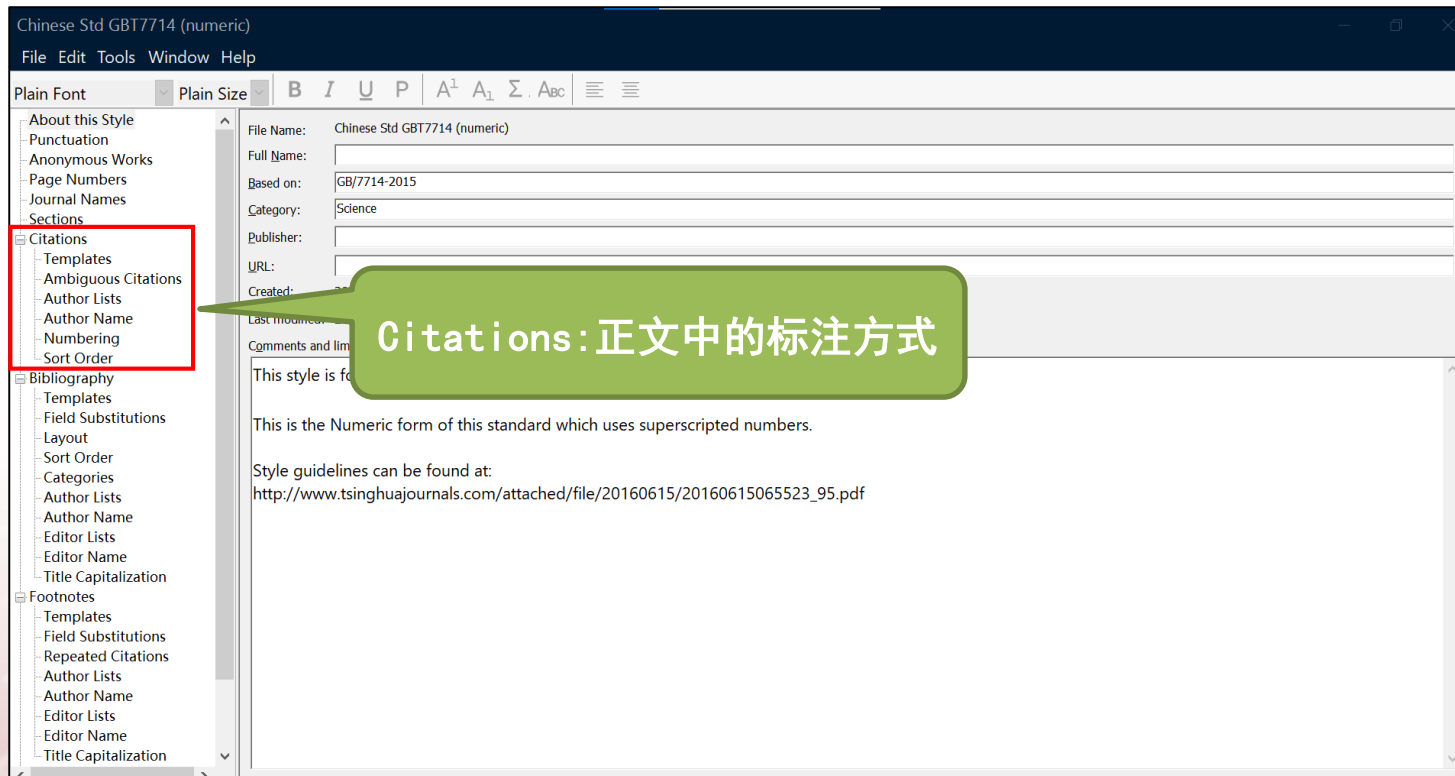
Chinese Std GBT7714 (numeric)

File Edit Tools Window Help

Plain Font Plain Size B I U P $A^1$ $A_1$ Σ ABC

About this Style
Punctuation
Anonymous Works
Page Numbers
Journal Names
Sections
Citations
Templates
Ambiguous Citations
Author Lists
Author Name
Numbering
Sort Order
Bibliography
Templates
Field Substitutions
Layout
Sort Order
Categories
Author Lists
Author Name
Editor Lists
Editor Name
Title Capitalization
Footnotes
Templates
Field Substitutions
Repeated Citations
Author Lists
Author Name
Editor Lists
Editor Name
Title Capitalization

File Name: Chinese Std GBT7714 (numeric)
Full Name:
Based on: GB/7714-2015
Category: Science
Publisher:
URL:
Created: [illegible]
Last modified: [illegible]
Comments and lim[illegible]

Citations:正文中的标注方式

This style is fo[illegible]

This is the Numeric form of this standard which uses superscripted numbers.

Style guidelines can be found at:
http://www.tsinghuajournals.com/attached/file/20160615/20160615065523_95.pdf